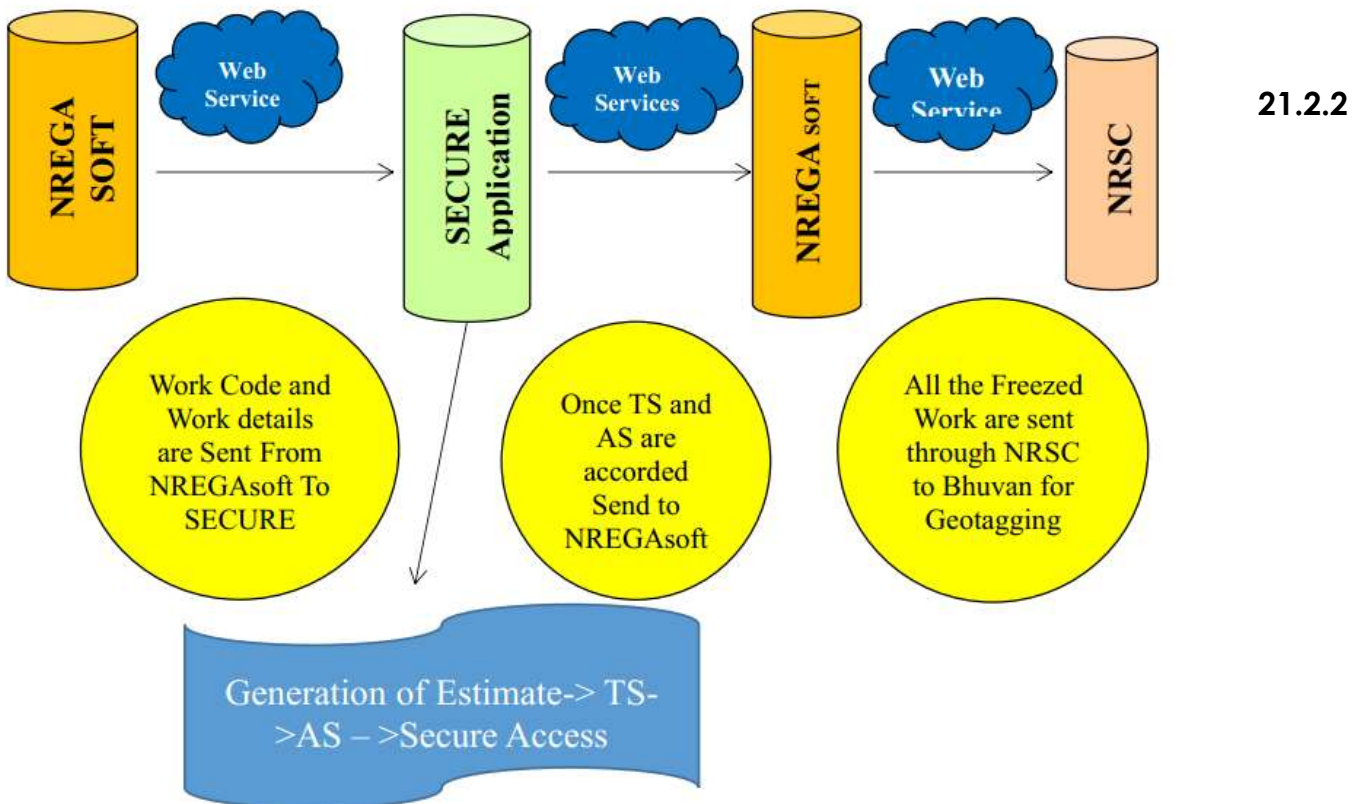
NREGA SOFT

Web Service

SECURE Application

Web Services

NREGA SOFT

Web Service

NRSC

21.2.2

Work Code and Work details are Sent From NREGAsoft To SECURE

Once TS and AS are accorded Send to NREGAsoft

All the Freezed Work are sent through NRSC to Bhuvan for Geotagging

Generation of Estimate-> TS->AS – >Secure Access